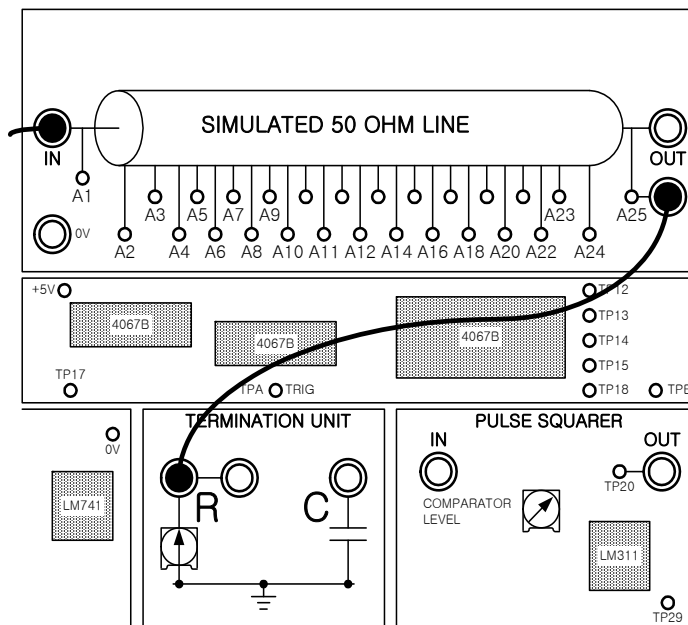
SIMULATED 50 OHM LINE

IN
A1
0V
A2
A3
A4
A5
A6
A7
A8
A9
A10
A11
A12
A14
A16
A18
A20
A22
A23
A24
A25
OUT

+5V
4067B
4067B
4067B
TP12
TP13
TP14
TP15
TP17
TPA
TRIG
TP18
TP8

0V
LM741

TERMINATION UNIT
R
C

PULSE SQUARER
IN
OUT
COMPARATOR LEVEL
TP20
LM311
TP29